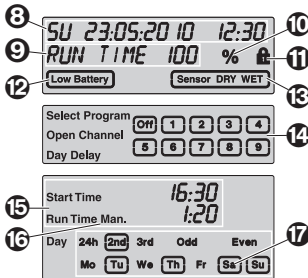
8
SU 23:05:20 10 12:30
9
RUN TIME 100 %
10
11
Low Battery
12
Sensor DRY WET
13

Select Program
Open Channel
Day Delay
Off 1 2 3 4
5 6 7 8 9
14

Start Time 16:30
Run Time Man. 1:20
15
16
Day 24h 2nd 3rd Odd Even
Mo Tu We Th Fr Sa Su
17